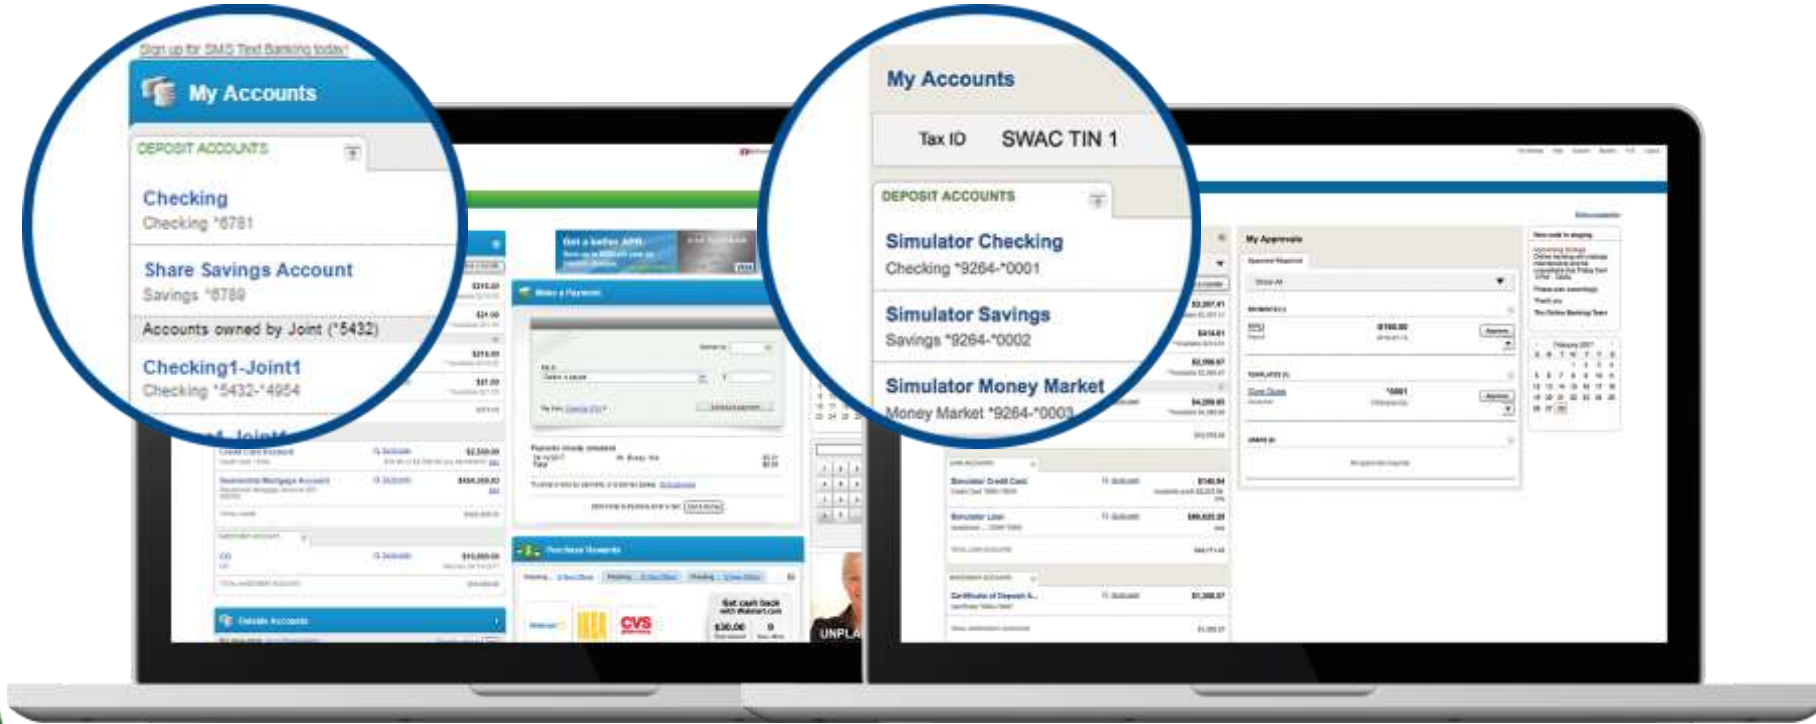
Sign up for SMS Text Banking today!

My Accounts

DEPOSIT ACCOUNTS

Checking
Checking *6781

Share Savings Account
Savings *6789

Accounts owned by Joint (*5432)

Checking1-Joint1
Checking *5432-*4954

My Accounts

Tax ID SWAC TIN 1

DEPOSIT ACCOUNTS

Simulator Checking
Checking *9264-*0001

Simulator Savings
Savings *9264-*0002

Simulator Money Market
Money Market *9264-*0003

Make a Payment

Purchase Rewards

CVS

UNPLA

My Approvals